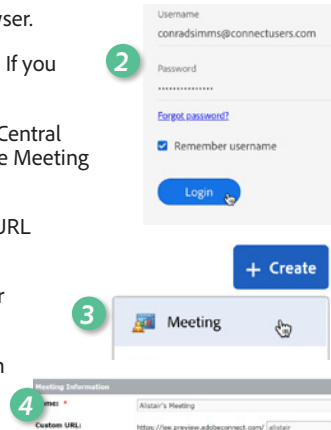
wser.

If you

Central
e Meeting

URL

r

n

2

Username
conradsimms@connectusers.com

Password
...............

Forgot password?

Remember username

Login

+ Create

3

Meeting

4

Meeting Information

me: *
Alistair's Meeting

Custom URL:
https://lee.preview.adobeconnect.com/ alistair